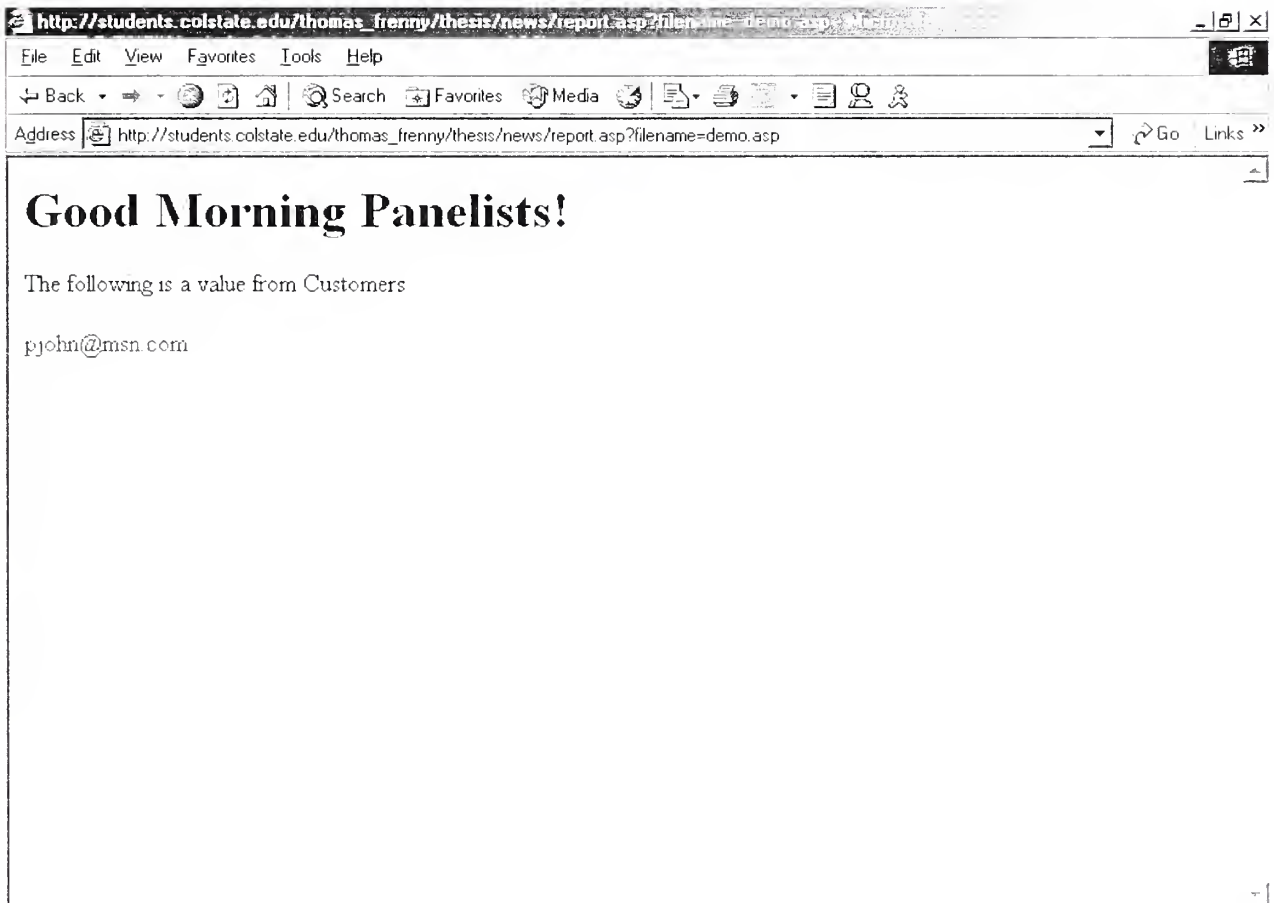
http://students.colstate.edu/thomas_frenny/thesis/news/report.asp?filen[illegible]

File Edit View Favorites Tools Help

Back Search Favorites Media

Address http://students.colstate.edu/thomas_frenny/thesis/news/report.asp?filename=demo.asp

Go Links »

# Good Morning Panelists!

The following is a value from Customers

pjohn@msn.com